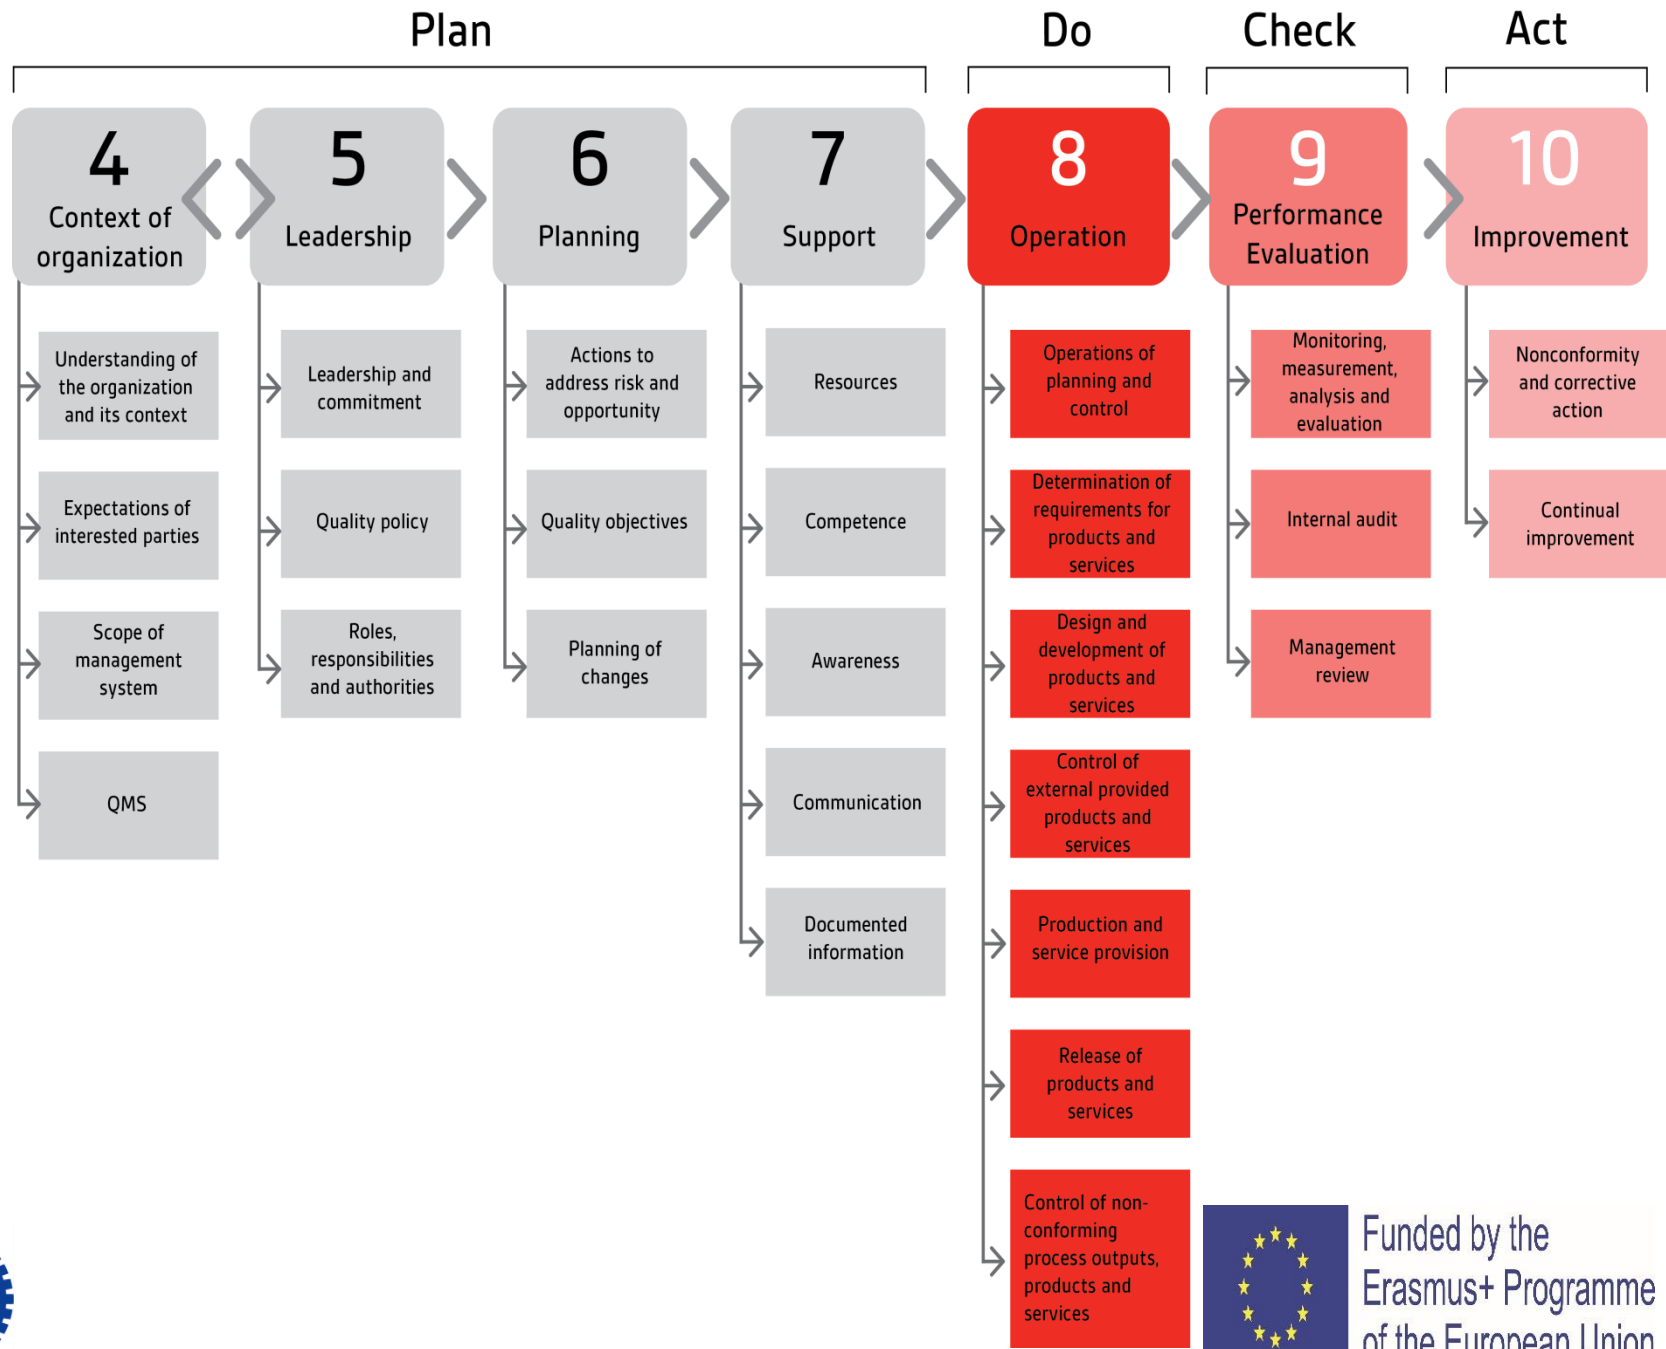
Plan

Do

Check

Act

4
Context of organization

5
Leadership

6
Planning

7
Support

8
Operation

9
Performance Evaluation

10
Improvement

Understanding of the organization and its context

Expectations of interested parties

Scope of management system

QMS

Leadership and commitment

Quality policy

Roles, responsibilities and authorities

Actions to address risk and opportunity

Quality objectives

Planning of changes

Resources

Competence

Awareness

Communication

Documented information

Operations of planning and control

Determination of requirements for products and services

Design and development of products and services

Control of external provided products and services

Production and service provision

Release of products and services

Control of non-conforming process outputs, products and services

Monitoring, measurement, analysis and evaluation

Internal audit

Management review

Nonconformity and corrective action

Continual improvement

Funded by the Erasmus+ Programme of the European Union